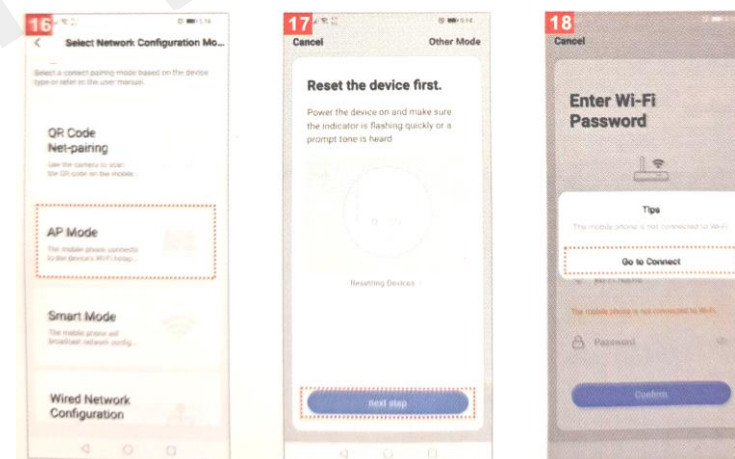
16

Select Network Configuration Mo...

Select a correct pairing mode based on the device type or refer to the user manual

QR Code Net-pairing

Use the camera to scan the QR code on the mobile

AP Mode

The mobile phone connects to the device's Wi-Fi hotsp...

Smart Mode

The mobile phone will broadcast network config...

Wired Network Configuration

17

Cancel

Other Mode

Reset the device first.

Power the device on and make sure the indicator is flashing quickly or a prompt tone is heard

Resetting Devices

Next step

18

Cancel

Enter Wi-Fi Password

Tips

The mobile phone is not connected to Wi-Fi.

Go to Connect

The mobile phone is not connected to Wi-Fi.

Password

Confirm